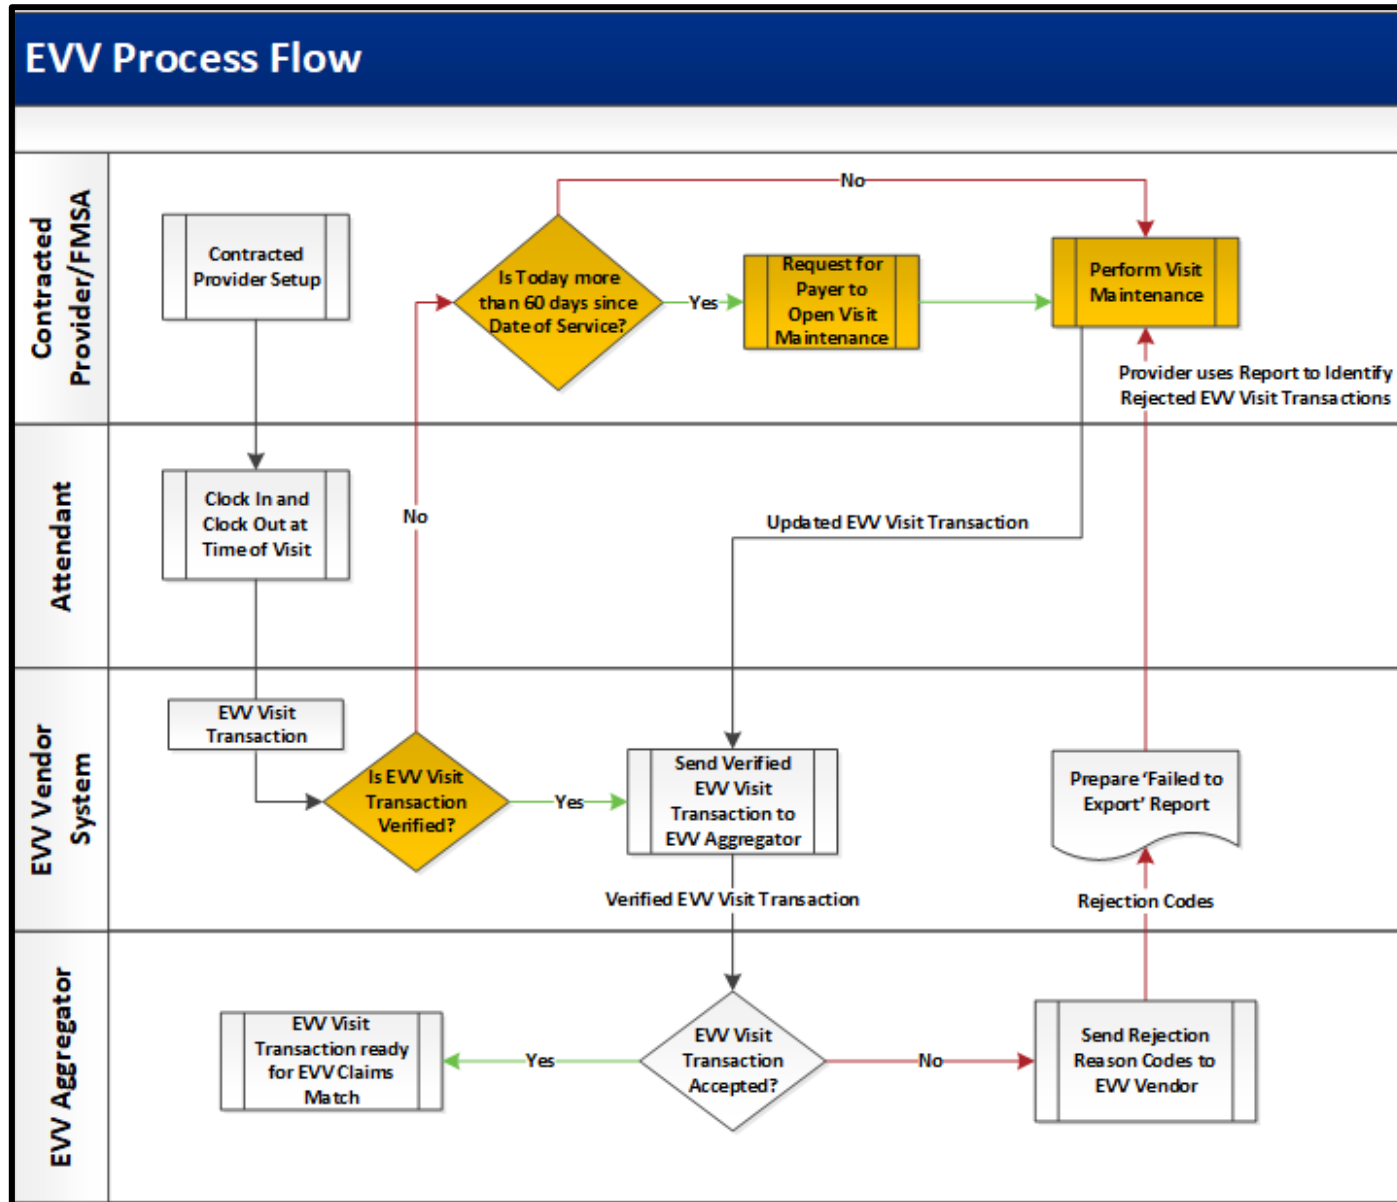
EVV Process Flow

Contracted Provider/FMSA

Contracted Provider Setup

Is Today more than 60 days since Date of Service?

No

Yes

Request for Payer to Open Visit Maintenance

Perform Visit Maintenance

Provider uses Report to Identify Rejected EVV Visit Transactions

Attendant

Clock In and Clock Out at Time of Visit

No

Updated EVV Visit Transaction

EVV Vendor System

EVV Visit Transaction

Is EVV Visit Transaction Verified?

Yes

Send Verified EVV Visit Transaction to EVV Aggregator

Prepare 'Failed to Export' Report

Verified EVV Visit Transaction

Rejection Codes

EVV Aggregator

EVV Visit Transaction ready for EVV Claims Match

Yes

EVV Visit Transaction Accepted?

No

Send Rejection Reason Codes to EVV Vendor